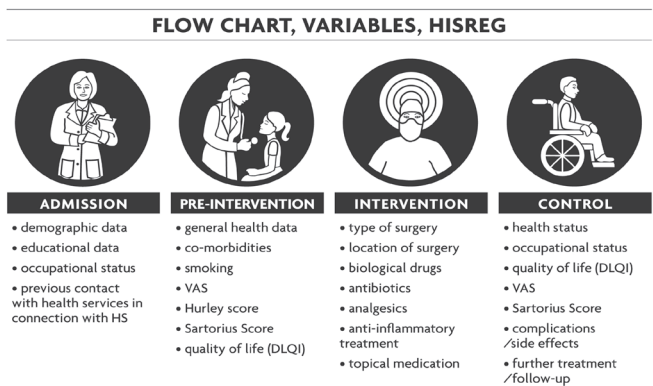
FLOW CHART, VARIABLES, HISREG

ADMISSION
• demographic data
• educational data
• occupational status
• previous contact with health services in connection with HS

PRE-INTERVENTION
• general health data
• co-morbidities
• smoking
• VAS
• Hurley score
• Sartorius Score
• quality of life (DLQI)

INTERVENTION
• type of surgery
• location of surgery
• biological drugs
• antibiotics
• analgesics
• anti-inflammatory treatment
• topical medication

CONTROL
• health status
• occupational status
• quality of life (DLQI)
• VAS
• Sartorius Score
• complications /side effects
• further treatment /follow-up